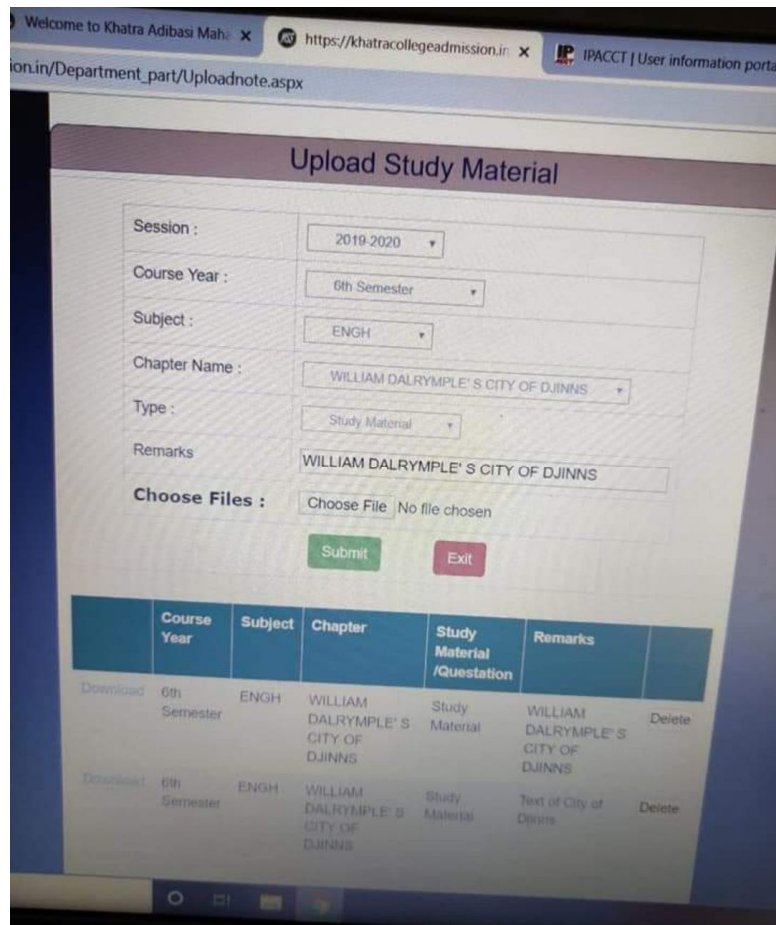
Welcome to Khatra Adibasi Maha ×
https://khatracollegeadmission.in ×
IPACCT | User information porta

ion.in/Department_part/Uploadnote.aspx

Upload Study Material

Session : 2019-2020
Course Year : 6th Semester
Subject : ENGH
Chapter Name : WILLIAM DALRYMPLE' S CITY OF DJINNS
Type : Study Material
Remarks WILLIAM DALRYMPLE' S CITY OF DJINNS
Choose Files : Choose File No file chosen

Submit Exit

| | Course Year | Subject | Chapter | Study Material /Questation | Remarks | |
|---|---|---|---|---|---|---|
| Download | 6th Semester | ENGH | WILLIAM DALRYMPLE' S CITY OF DJINNS | Study Material | WILLIAM DALRYMPLE' S CITY OF DJINNS | Delete |
| Download | 6th Semester | ENGH | WILLIAM DALRYMPLE' S CITY OF DJINNS | Study Material | Text of City of Djinns | Delete |